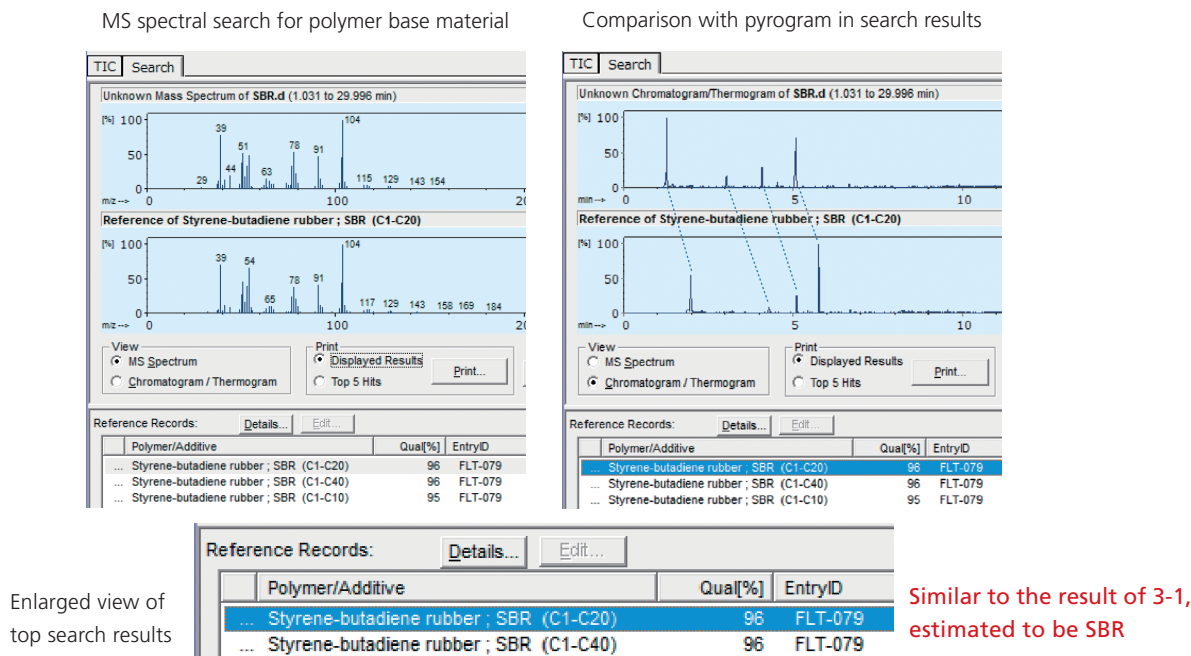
MS spectral search for polymer base material

TIC Search

Unknown Mass Spectrum of SBR.d (1.031 to 29.996 min)

[%] 100
50
0
m/z -->
0 100 20

29 39 44 51 63 78 91 104 115 129 143 154

Reference of Styrene-butadiene rubber ; SBR (C1-C20)

[%] 100
50
0
m/z -->
0 100 20

39 54 65 78 91 117 129 143 158 169 184

View
MS Spectrum
Chromatogram / Thermogram

Print
Displayed Results
Top 5 Hits
Print...

Reference Records: Details... Edit...

| | Polymer/Additive | Qual[%] | EntryID |
|---|---|---|---|
| ... | Styrene-butadiene rubber ; SBR (C1-C20) | 96 | FLT-079 |
| ... | Styrene-butadiene rubber ; SBR (C1-C40) | 96 | FLT-079 |
| ... | Styrene-butadiene rubber ; SBR (C1-C10) | 95 | FLT-079 |

Comparison with pyrogram in search results

TIC Search

Unknown Chromatogram/Thermogram of SBR.d (1.031 to 29.996 min)

[%] 100
50
0
min -->
0 5 10

Reference of Styrene-butadiene rubber ; SBR (C1-C20)

[%] 100
50
0
min -->
0 5 10

View
MS Spectrum
Chromatogram / Thermogram

Print
Displayed Results
Top 5 Hits
Print...

Reference Records: Details... Edit...

| | Polymer/Additive | Qual[%] | EntryID |
|---|---|---|---|
| ... | Styrene-butadiene rubber ; SBR (C1-C20) | 96 | FLT-079 |
| ... | Styrene-butadiene rubber ; SBR (C1-C40) | 96 | FLT-079 |
| ... | Styrene-butadiene rubber ; SBR (C1-C10) | 95 | FLT-079 |

Enlarged view of top search results

Reference Records: Details... Edit...

| | Polymer/Additive | Qual[%] | EntryID |
|---|---|---|---|
| ... | Styrene-butadiene rubber ; SBR (C1-C20) | 96 | FLT-079 |
| ... | Styrene-butadiene rubber ; SBR (C1-C40) | 96 | FLT-079 |

Similar to the result of 3-1, estimated to be SBR